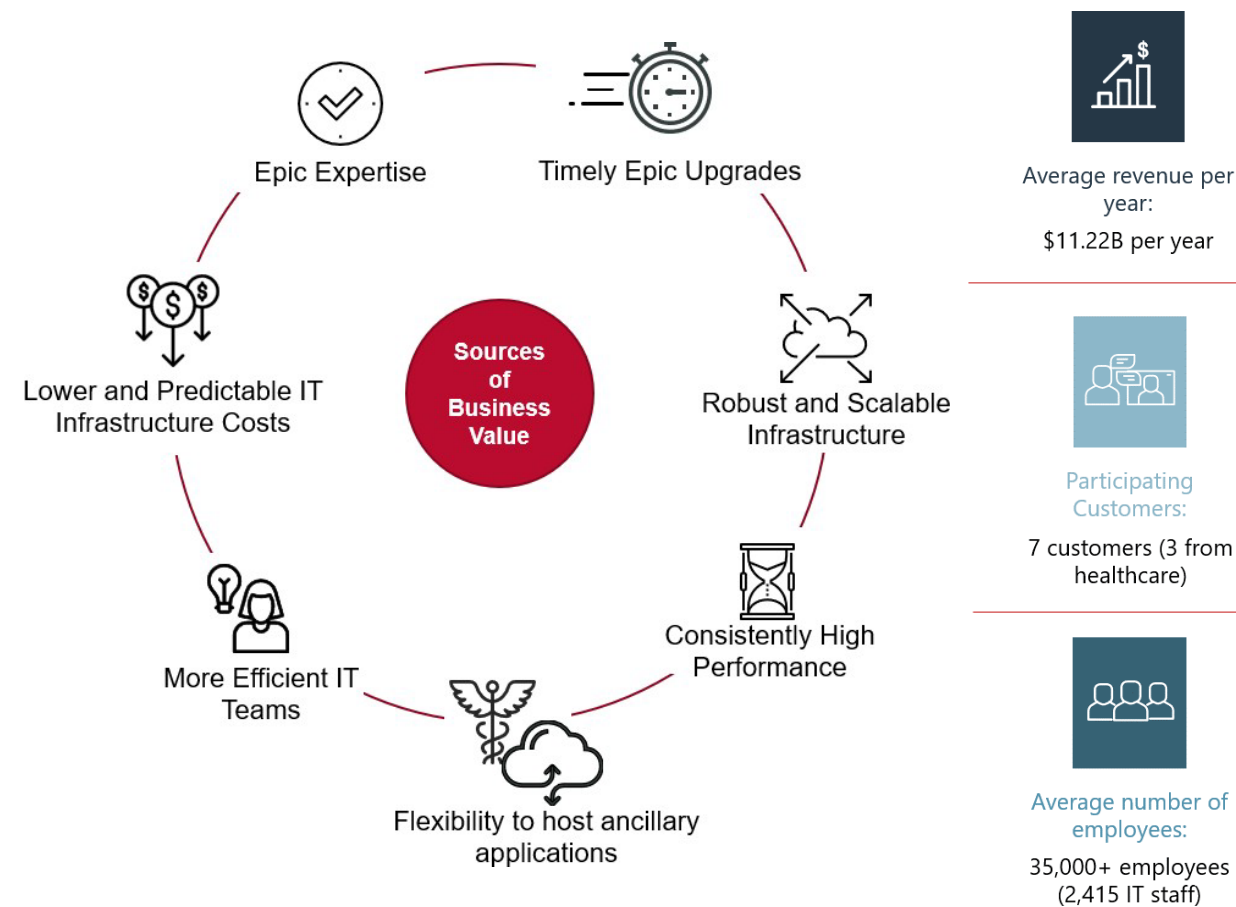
Epic Expertise

Timely Epic Upgrades

Robust and Scalable Infrastructure

Consistently High Performance

Flexibility to host ancillary applications

More Efficient IT Teams

Lower and Predictable IT Infrastructure Costs

Sources of Business Value

Average revenue per year:

$11.22B per year

Participating Customers:

7 customers (3 from healthcare)

Average number of employees:

35,000+ employees (2,415 IT staff)